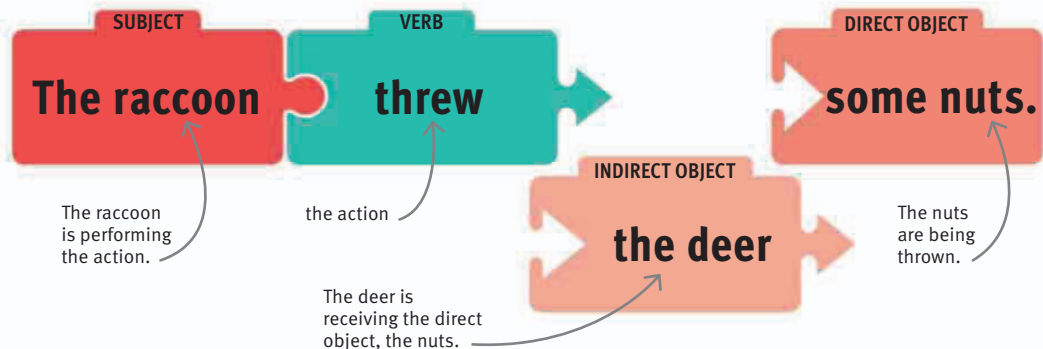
SUBJECT

The raccoon

VERB

threw

DIRECT OBJECT

some nuts.

INDIRECT OBJECT

the deer

The raccoon is performing the action.

the action

The nuts are being thrown.

The deer is receiving the direct object, the nuts.